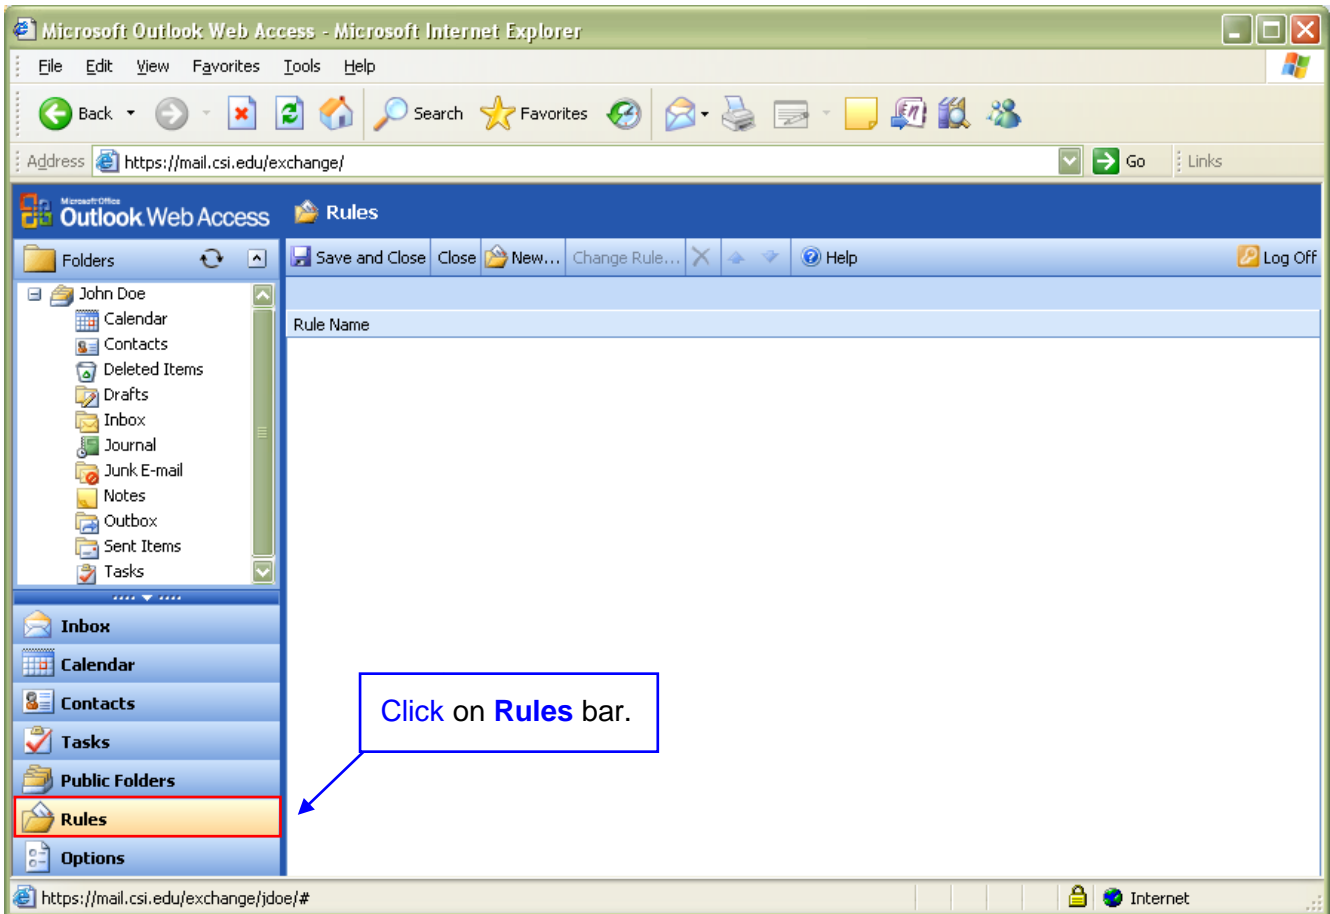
Microsoft Outlook Web Access - Microsoft Internet Explorer

File Edit View Favorites Tools Help

Back Search Favorites

Address https://mail.csi.edu/exchange/ Go Links

Microsoft Office Outlook Web Access

Rules

Folders

Save and Close Close New... Change Rule... Help Log Off

John Doe
Calendar
Contacts
Deleted Items
Drafts
Inbox
Journal
Junk E-mail
Notes
Outbox
Sent Items
Tasks

Rule Name

Inbox
Calendar
Contacts
Tasks
Public Folders
Rules
Options

Click on **Rules** bar.

https://mail.csi.edu/exchange/jdoe/#

Internet